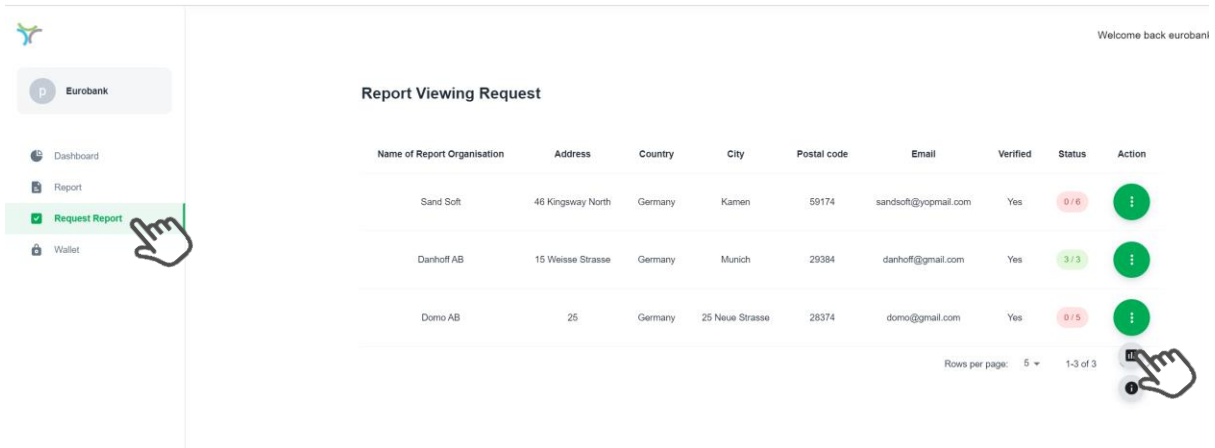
Welcome back eurobank

p Eurobank

Dashboard
Report
Request Report
Wallet

Report Viewing Request

| Name of Report Organisation | Address | Country | City | Postal code | Email | Verified | Status | Action |
|---|---|---|---|---|---|---|---|---|
| Sand Soft | 46 Kingsway North | Germany | Kamen | 59174 | sandsoft@yopmail.com | Yes | 0 / 6 | ⋮ |
| Danhoff AB | 15 Weisse Strasse | Germany | Munich | 29384 | danhoff@gmail.com | Yes | 3 / 3 | ⋮ |
| Domo AB | 25 | Germany | 25 Neue Strasse | 28374 | domo@gmail.com | Yes | 0 / 5 | ⋮ |

Rows per page: 5 ▾ 1-3 of 3